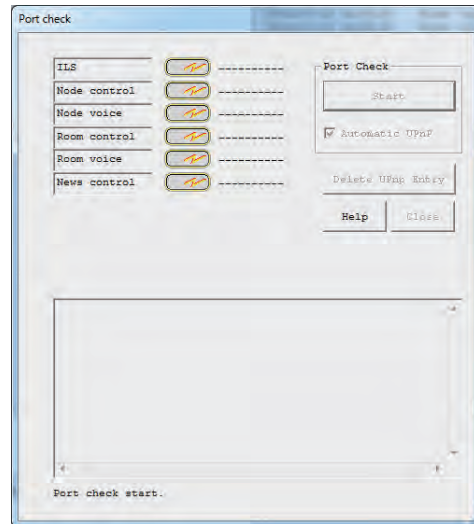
Port check

ILS ----------
Node control ----------
Node voice ----------
Room control ----------
Room voice ----------
News control ----------

Port Check
Start
Automatic UPnP
Delete UPnp Entry
Help
Close

Port check start.